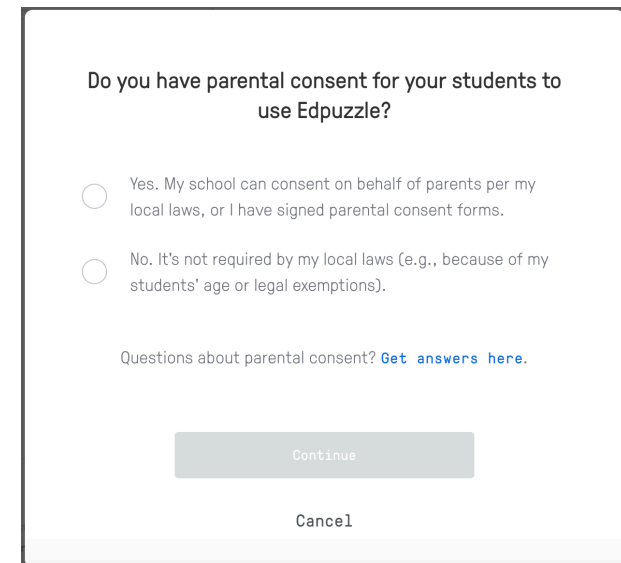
Do you have parental consent for your students to use Edpuzzle?

Yes. My school can consent on behalf of parents per my local laws, or I have signed parental consent forms.

No. It's not required by my local laws (e.g., because of my students' age or legal exemptions).

Questions about parental consent? Get answers here.

Continue

Cancel